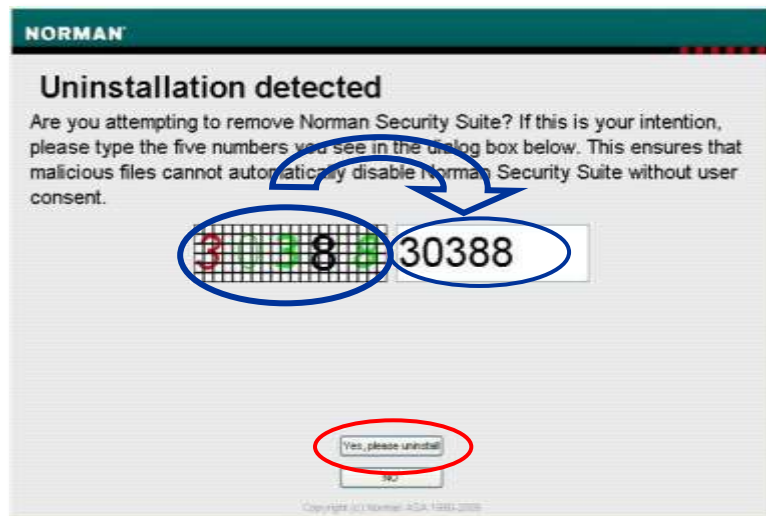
NORMAN

Uninstallation detected

Are you attempting to remove Norman Security Suite? If this is your intention, please type the five numbers you see in the dialog box below. This ensures that malicious files cannot automatically disable Norman Security Suite without user consent.

30388

30388

Yes, please uninstall

NO

Copyright (c) Norman ASA 1990-2008